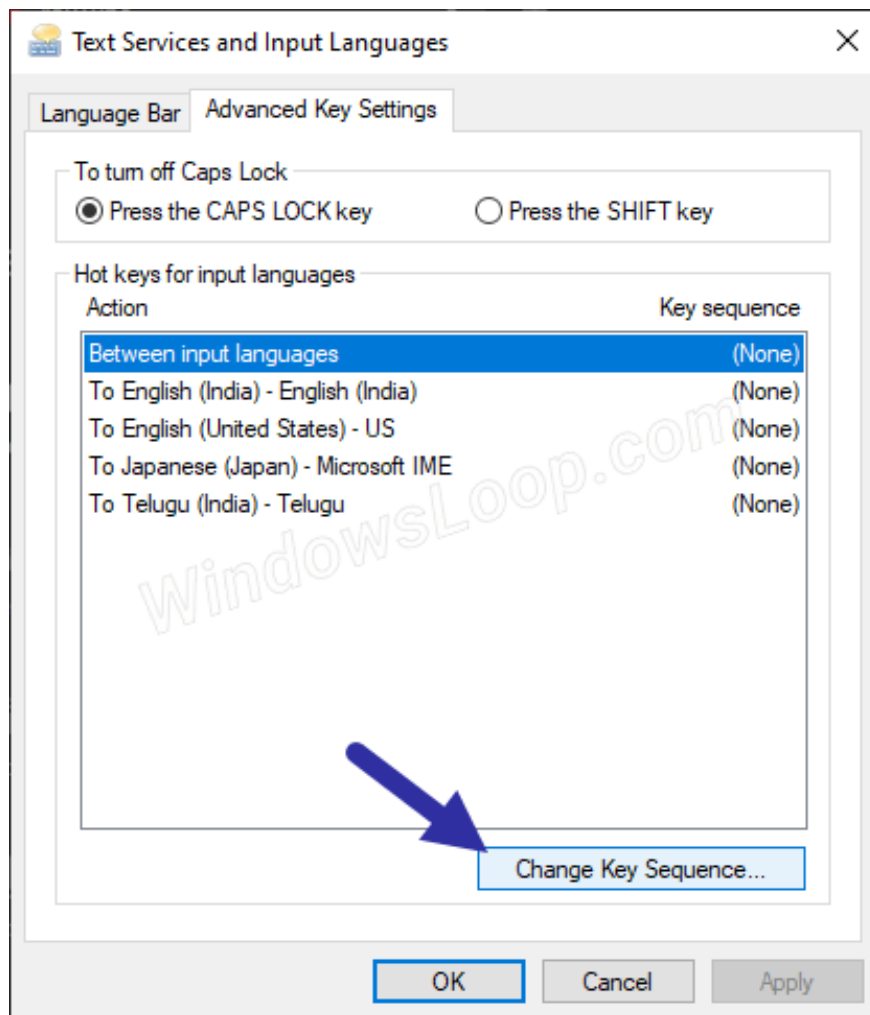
Text Services and Input Languages

Language Bar | Advanced Key Settings

To turn off Caps Lock
Press the CAPS LOCK key
Press the SHIFT key

Hot keys for input languages

| Action | Key sequence |
|---|---|
| Between input languages | (None) |
| To English (India) - English (India) | (None) |
| To English (United States) - US | (None) |
| To Japanese (Japan) - Microsoft IME | (None) |
| To Telugu (India) - Telugu | (None) |

WindowsLoop.com

Change Key Sequence...

OK
Cancel
Apply